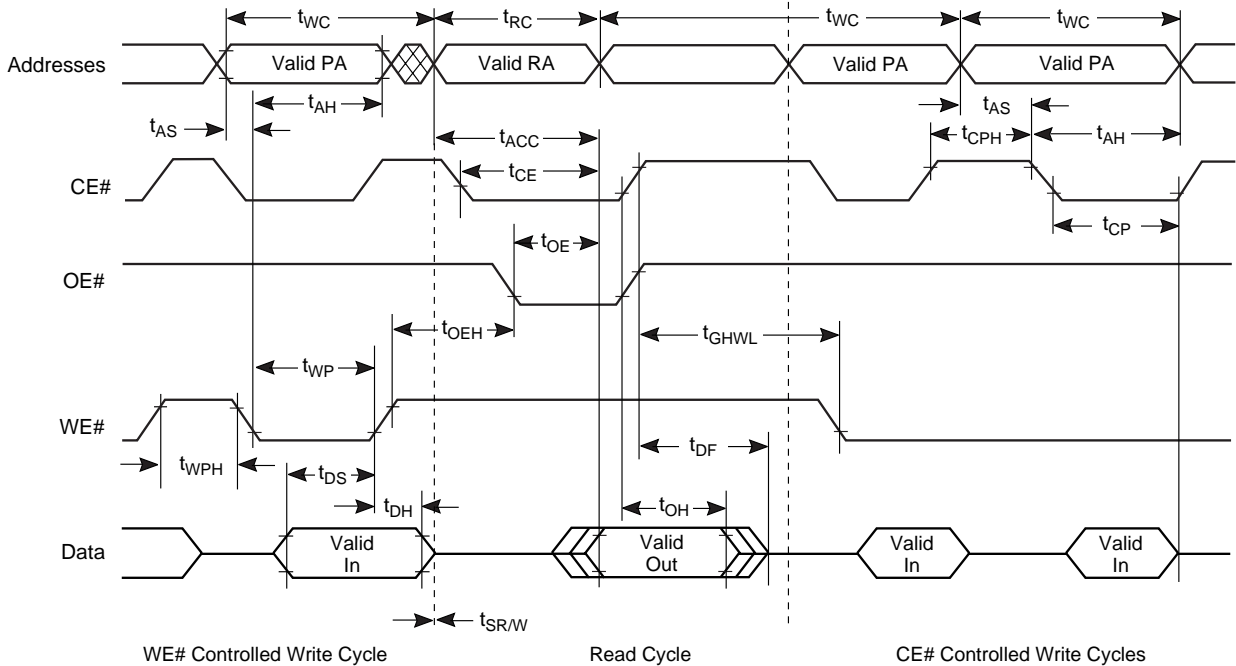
$t_{WC}$
$t_{RC}$
$t_{WC}$
$t_{WC}$

Addresses
Valid PA
Valid RA
Valid PA
Valid PA

$t_{AH}$
$t_{AS}$
$t_{AS}$
$t_{ACC}$
$t_{CPH}$
$t_{AH}$

CE#
$t_{CE}$
$t_{CP}$

$t_{OE}$
OE#

$t_{OEH}$
$t_{GHWL}$
$t_{WP}$

WE#
$t_{WPH}$
$t_{DS}$
$t_{DF}$
$t_{DH}$
$t_{OH}$

Data
Valid In
Valid Out
Valid In
Valid In

$t_{SR/W}$

WE# Controlled Write Cycle
Read Cycle
CE# Controlled Write Cycles